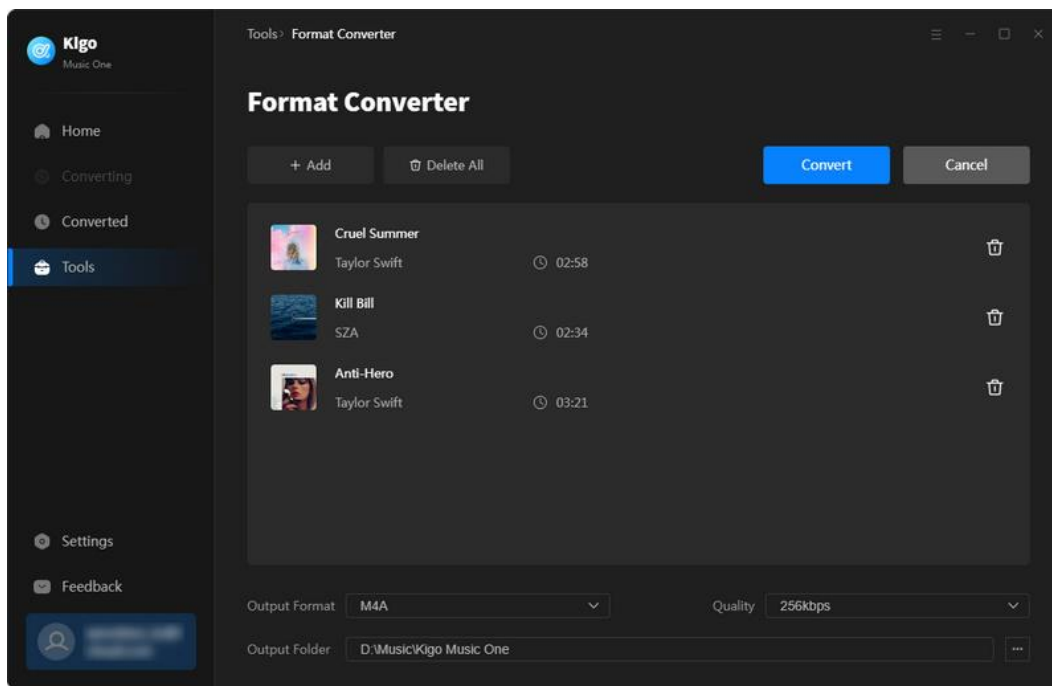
Kigo
Music One

Home
Converting
Converted
Tools

Settings
Feedback
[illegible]

Tools › Format Converter

Format Converter

+ Add
Delete All
Convert
Cancel

Cruel Summer
Taylor Swift
02:58

Kill Bill
SZA
02:34

Anti-Hero
Taylor Swift
03:21

Output Format M4A
Quality 256kbps
Output Folder D:\Music\Kigo Music One
...